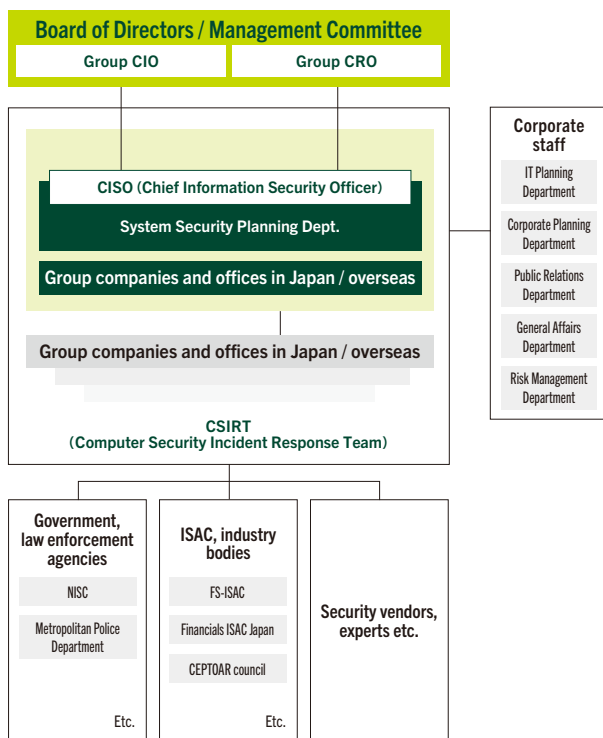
Board of Directors / Management Committee

Group CIO

Group CRO

CISO (Chief Information Security Officer)

System Security Planning Dept.

Group companies and offices in Japan / overseas

Group companies and offices in Japan / overseas

CSIRT
(Computer Security Incident Response Team)

Corporate staff

IT Planning Department

Corporate Planning Department

Public Relations Department

General Affairs Department

Risk Management Department

Government, law enforcement agencies

NISC

Metropolitan Police Department

Etc.

ISAC, industry bodies

FS-ISAC

Financials ISAC Japan

CEPTOAR council

Etc.

Security vendors, experts etc.